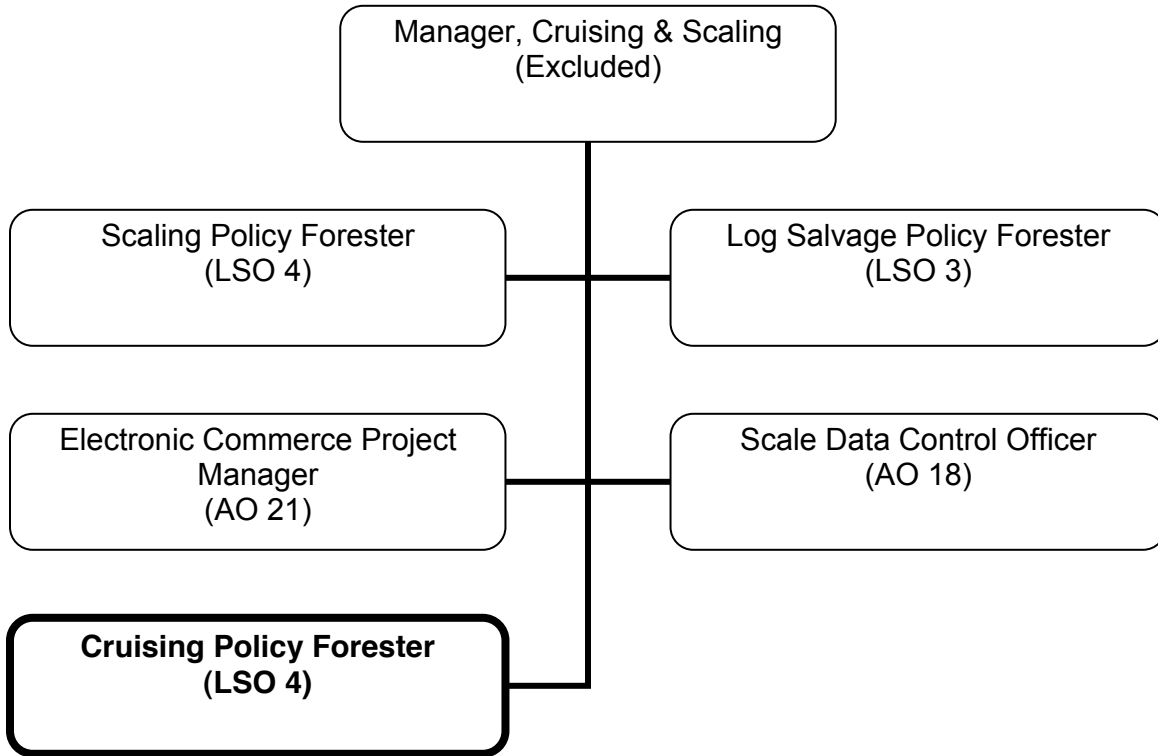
Manager, Cruising & Scaling
(Excluded)

Scaling Policy Forester
(LSO 4)

Log Salvage Policy Forester
(LSO 3)

Electronic Commerce Project Manager
(AO 21)

Scale Data Control Officer
(AO 18)

**Cruising Policy Forester**
**(LSO 4)**